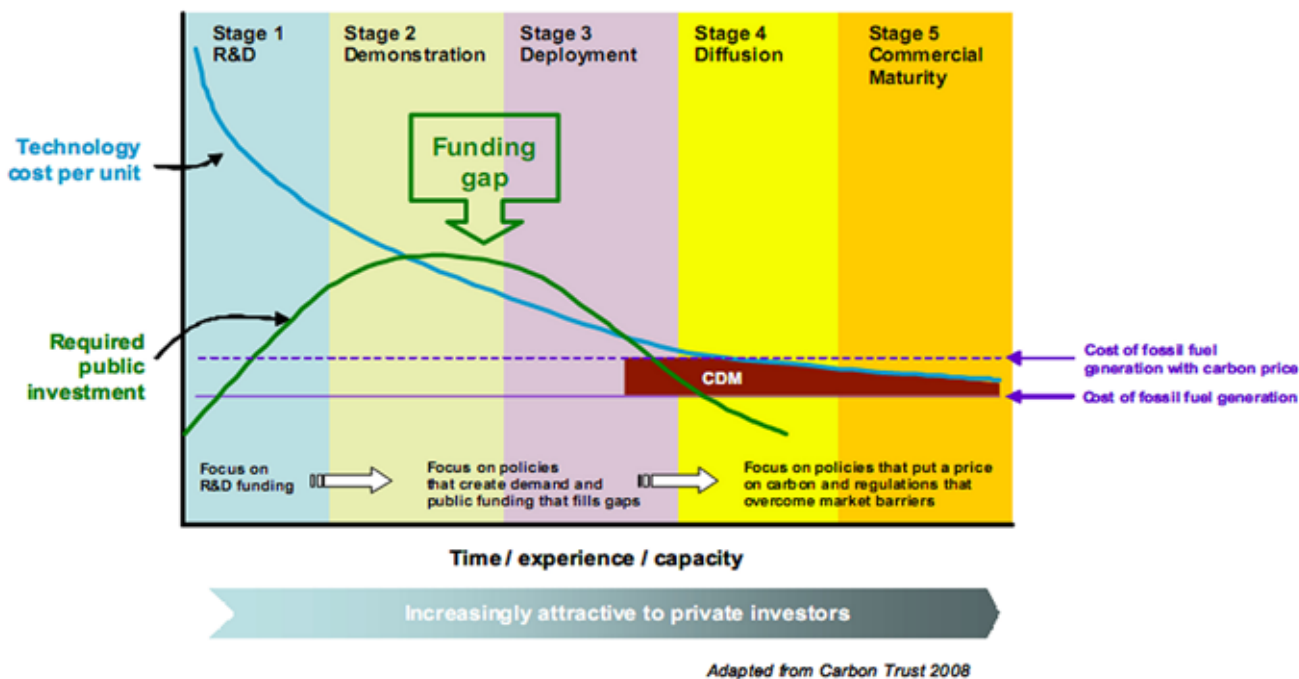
Stage 1
R&D

Stage 2
Demonstration

Stage 3
Deployment

Stage 4
Diffusion

Stage 5
Commercial Maturity

Technology cost per unit

Funding gap

Required public investment

CDM

Cost of fossil fuel generation with carbon price

Cost of fossil fuel generation

Focus on R&D funding

Focus on policies that create demand and public funding that fills gaps

Focus on policies that put a price on carbon and regulations that overcome market barriers

Time / experience / capacity

Increasingly attractive to private investors

Adapted from Carbon Trust 2008